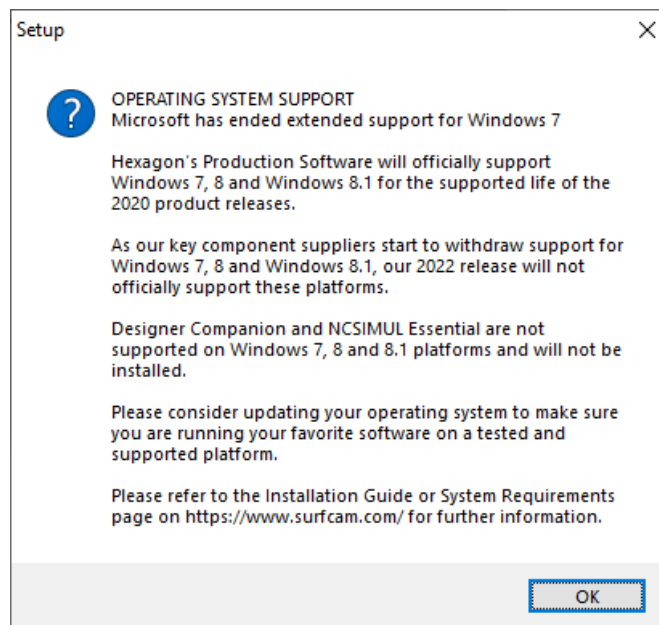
Setup

OPERATING SYSTEM SUPPORT
Microsoft has ended extended support for Windows 7

Hexagon's Production Software will officially support Windows 7, 8 and Windows 8.1 for the supported life of the 2020 product releases.

As our key component suppliers start to withdraw support for Windows 7, 8 and Windows 8.1, our 2022 release will not officially support these platforms.

Designer Companion and NCSIMUL Essential are not supported on Windows 7, 8 and 8.1 platforms and will not be installed.

Please consider updating your operating system to make sure you are running your favorite software on a tested and supported platform.

Please refer to the Installation Guide or System Requirements page on https://www.surfcam.com/ for further information.

OK